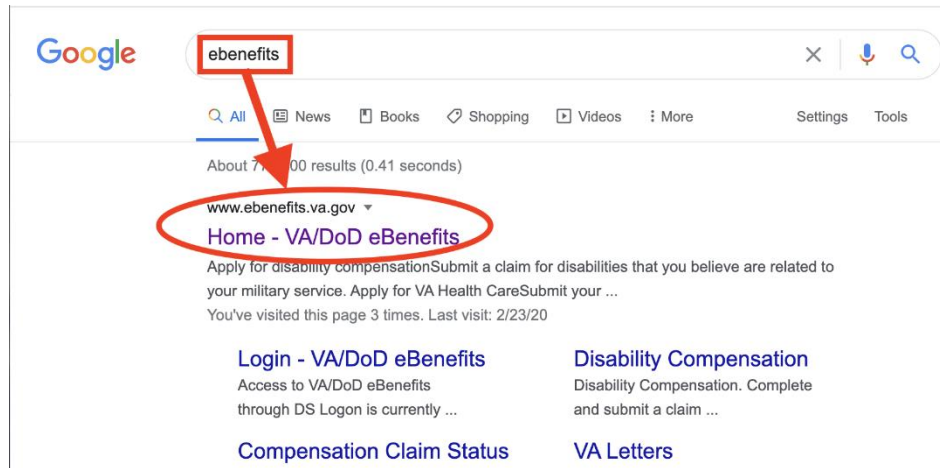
Google

ebenefits

All News Books Shopping Videos More Settings Tools

About 7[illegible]00 results (0.41 seconds)

www.ebenefits.va.gov

Home - VA/DoD eBenefits

Apply for disability compensationSubmit a claim for disabilities that you believe are related to your military service. Apply for VA Health CareSubmit your ...

You've visited this page 3 times. Last visit: 2/23/20

Login - VA/DoD eBenefits
Access to VA/DoD eBenefits through DS Logon is currently ...

Disability Compensation
Disability Compensation. Complete and submit a claim ...

Compensation Claim Status

VA Letters